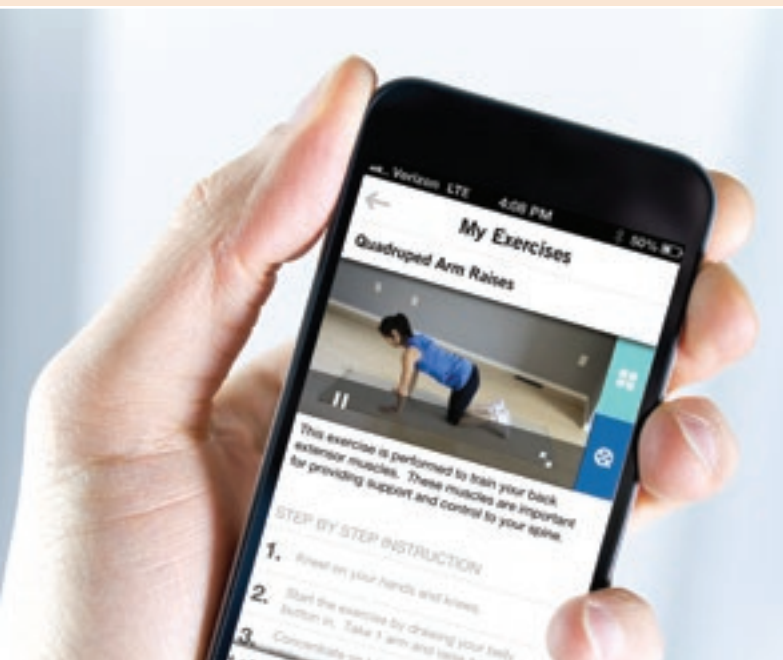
Verizon LTE 4:08 PM 50%

My Exercises

Quadruped Arm Raises

This exercise is performed to train your back extensor muscles. These muscles are important for providing support and control to your spine.

STEP BY STEP INSTRUCTION

1. Kneel on your hands and knees.

2. Start the exercise by drawing your belly button in. Take 1 arm and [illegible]

3. Concentrate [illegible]